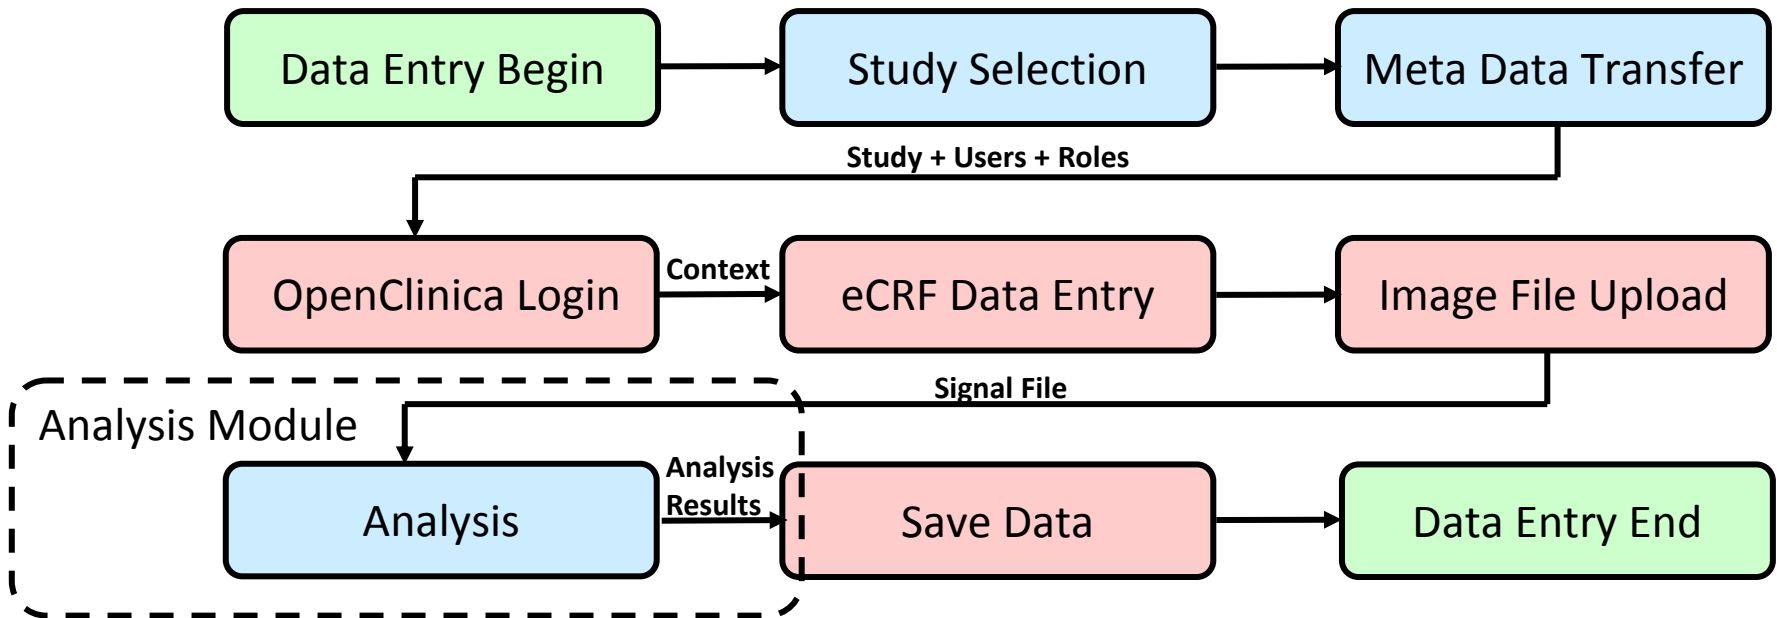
Data Entry Begin

Study Selection

Meta Data Transfer

Study + Users + Roles

OpenClinica Login

Context

eCRF Data Entry

Image File Upload

Signal File

Analysis Module

Analysis

Analysis Results

Save Data

Data Entry End